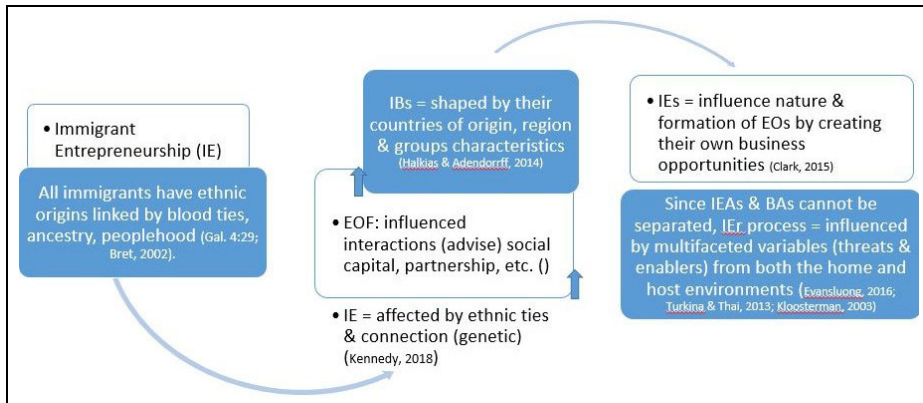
• Immigrant Entrepreneurship (IE)

All immigrants have ethnic origins linked by blood ties, ancestry, peoplehood (Gal. 4:29; Bret, 2002).

IBs = shaped by their countries of origin, region & groups characteristics (Halkias & Adendorrff, 2014)

• EOF: influenced interactions (advise) social capital, partnership, etc. ()

• IE = affected by ethnic ties & connection (genetic) (Kennedy, 2018)

• IEs = influence nature & formation of EOs by creating their own business opportunities (Clark, 2015)

Since IEAs & BAs cannot be separated, IEr process = influenced by multifaceted variables (threats & enablers) from both the home and host environments (Evansluong, 2016; Turkina & Thai, 2013; Kloosterman, 2003)